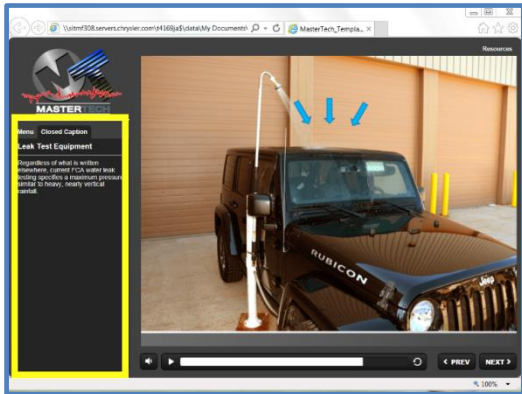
\\uitmf308.servers.chrysler.com\t4169ja$\data\My Documents\

MasterTech_Templa...

Resources

MASTERTECH

Menu Closed Caption

Leak Test Equipment

Regardless of what is written elsewhere, current FCA water leak testing specifies a maximum pressure similar to heavy, nearly vertical rainfall.

RUBICON

Jeep

< PREV NEXT >

100%